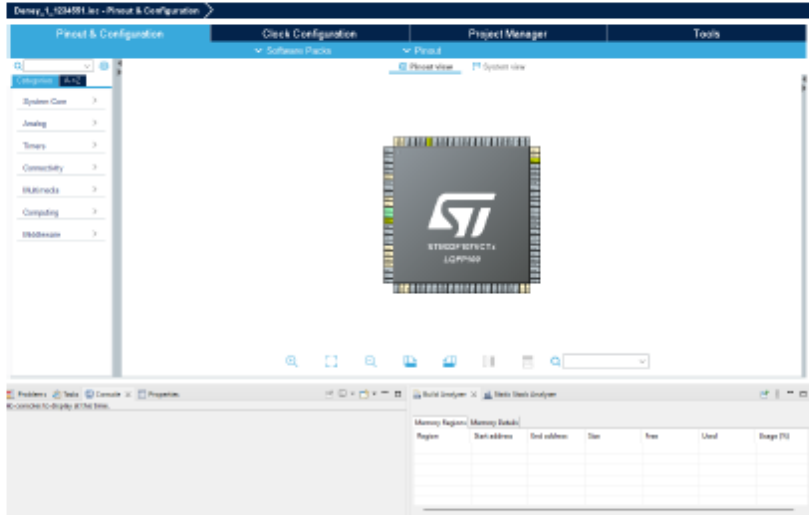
Demey_1_1234551.ioc - Pinout & Configuration

Pinout & Configuration
Clock Configuration
Project Manager
Tools

Software Packs
Pinout

Categories
A->Z

System Core
Analog
Timers
Connectivity
Multimedia
Computing
Middleware

Pinout view
System view

ST
STM32F107VCTx
LQFP100

Problems
Tasks
Console
Properties

No consoles to display at this time.

Build Analyzer
Static Stack Analyzer

Memory Regions
Memory Details

| Region | Start address | End address | Size | Free | Used | Usage (%) |
|---|---|---|---|---|---|---|
| | | | | | | |